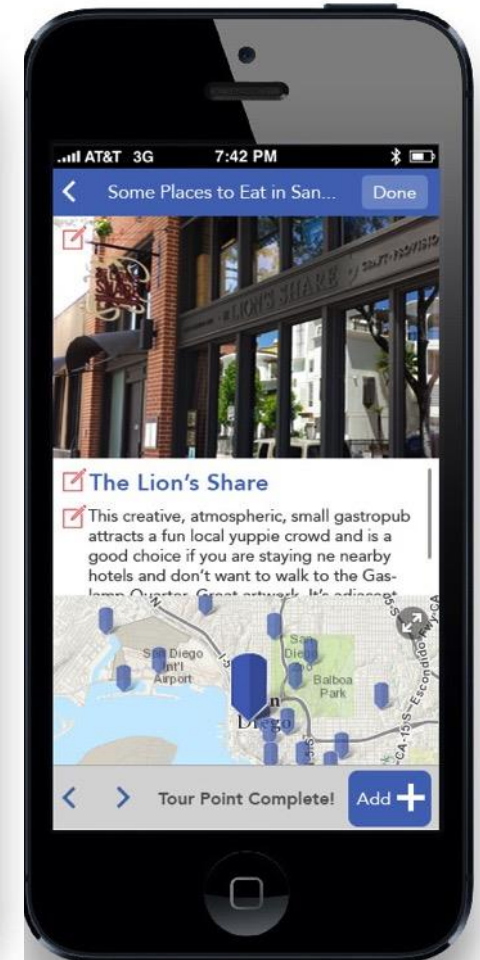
AT&T 3G 7:42 PM

Some Places to Eat in San... Done

THE LION'S SHARE CRAFT · PROVISIO

The Lion's Share

This creative, atmospheric, small gastropub attracts a fun local yuppie crowd and is a good choice if you are staying ne nearby hotels and don't want to walk to the Gaslamp Quarter. Great artwork. It's adjacent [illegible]

San Diego Int'l Airport

San Diego

Balboa Park

Diego

Escondido Fwy

CA-163

Tour Point Complete!

Add